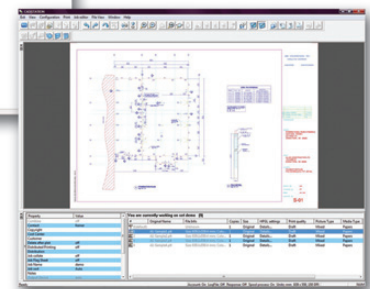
File View Configuration Print Job editor File View Window Help

S-01

Property Value

Files are currently waiting on roll device (5)

Original Name File Path Copies Size HPGL settings Print quality Picture Type Media Type

Original Draft Mixed Paper